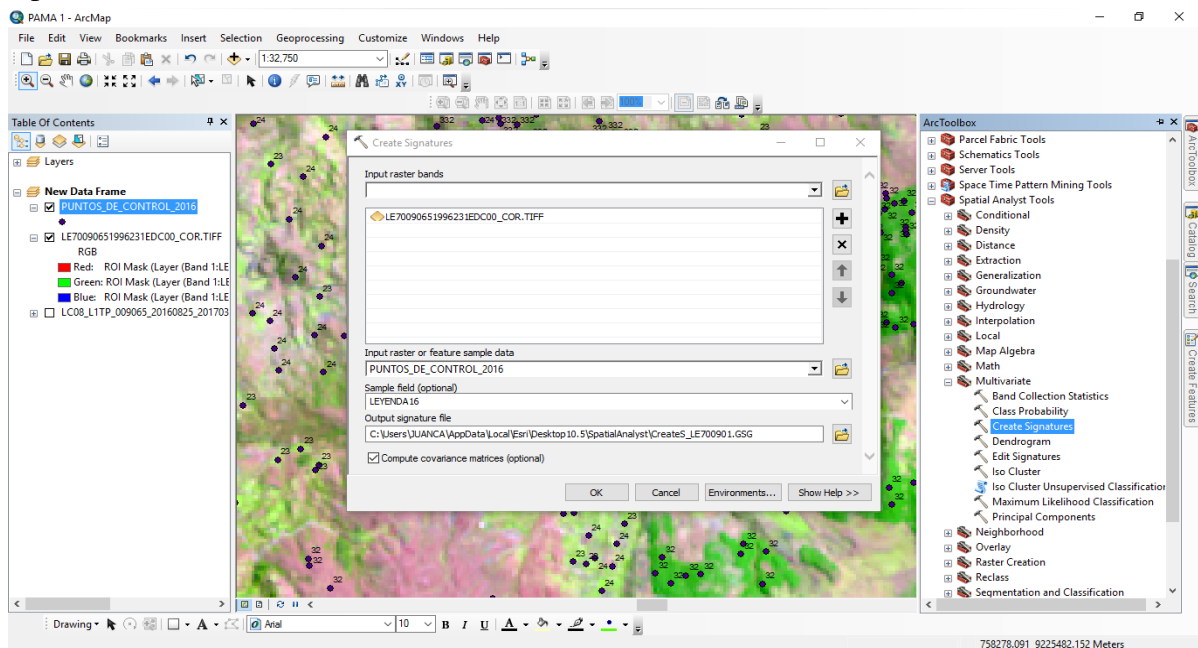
PAMA 1 - ArcMap

File Edit View Bookmarks Insert Selection Geoprocessing Customize Windows Help

1:32,750

Table Of Contents

Layers

New Data Frame
PUNTOS_DE_CONTROL_2016
LE70090651996231EDC00_COR.TIFF
RGB
Red: ROI Mask (Layer (Band 1:LE
Green: ROI Mask (Layer (Band 1:LE
Blue: ROI Mask (Layer (Band 1:LE
LC08_L1TP_009065_20160825_201703

Create Signatures

Input raster bands

LE70090651996231EDC00_COR.TIFF

Input raster or feature sample data
PUNTOS_DE_CONTROL_2016
Sample field (optional)
LEYENDA16
Output signature file
C:\Users\JUANCA\AppData\Local\Esri\Desktop10.5\SpatialAnalyst\CreateS_LE700901.GSG
Compute covariance matrices (optional)

OK Cancel Environments... Show Help >>

ArcToolbox
Parcel Fabric Tools
Schematics Tools
Server Tools
Space Time Pattern Mining Tools
Spatial Analyst Tools
Conditional
Density
Distance
Extraction
Generalization
Groundwater
Hydrology
Interpolation
Local
Map Algebra
Math
Multivariate
Band Collection Statistics
Class Probability
Create Signatures
Dendrogram
Edit Signatures
Iso Cluster
Iso Cluster Unsupervised Classification
Maximum Likelihood Classification
Principal Components
Neighborhood
Overlay
Raster Creation
Reclass
Segmentation and Classification

ArcToolbox
Catalog
Search
Create Features

24 23 332 32 24 23 24 32 24 23 24 32 23 24 32 24 32 24 32 24 32

Drawing Arial 10 B I U A

758278.091 9225482.152 Meters